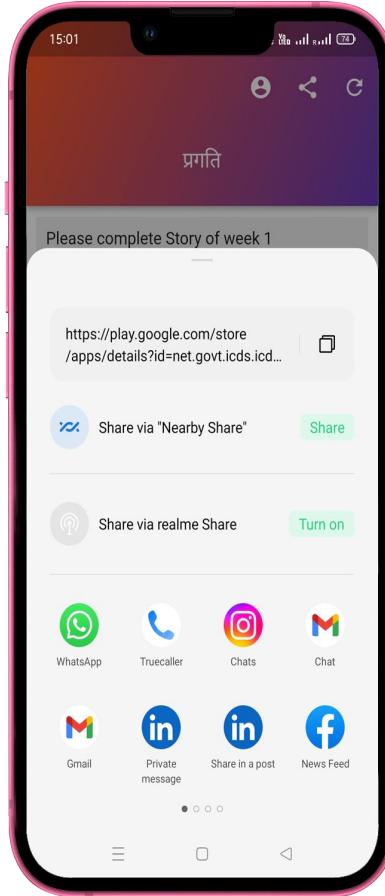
15:01

74

प्रगति

Please complete Story of week 1

https://play.google.com/store/apps/details?id=net.govt.icds.icd...

Share via "Nearby Share"

Share

Share via realme Share

Turn on

WhatsApp

Truecaller

Chats

Chat

Gmail

Private message

Share in a post

News Feed